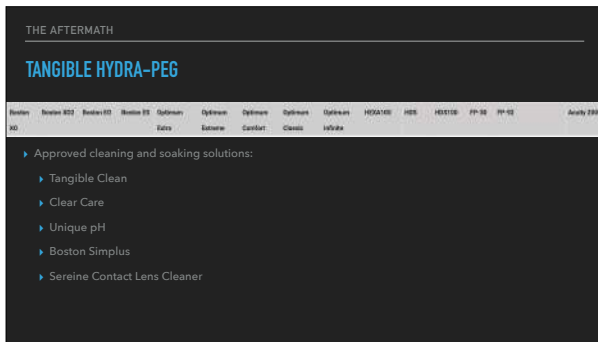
THE AFTERMATH

TANGIBLE HYDRA-PEG

| Boston XO | Boston XO2 | Boston EO | Boston ES | Optimum Extra | Optimum Extreme | Optimum Comfort | Optimum Classic | Optimum Infinite | HDS | HDS100 | FP-30 | FP-92 | Acuity 200 |
|---|---|---|---|---|---|---|---|---|---|---|---|---|---|

▸ Approved cleaning and soaking solutions:

▸ Tangible Clean

▸ Clear Care

▸ Unique pH

▸ Boston Simplus

▸ Sereine Contact Lens Cleaner